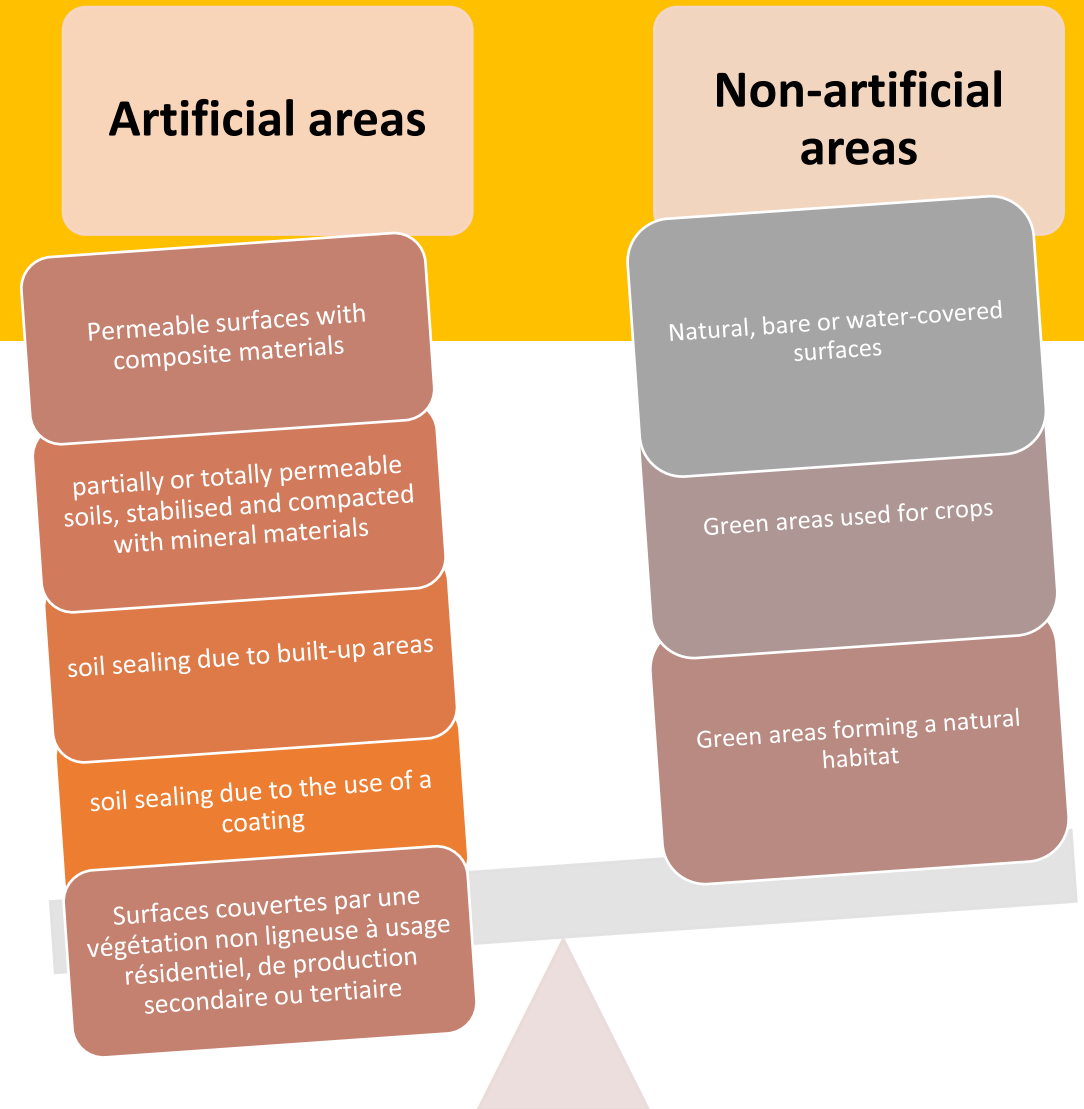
Artificial areas

Non-artificial areas

Permeable surfaces with composite materials

partially or totally permeable soils, stabilised and compacted with mineral materials

soil sealing due to built-up areas

soil sealing due to the use of a coating

Surfaces couvertes par une végétation non ligneuse à usage résidentiel, de production secondaire ou tertiaire

Natural, bare or water-covered surfaces

Green areas used for crops

Green areas forming a natural habitat